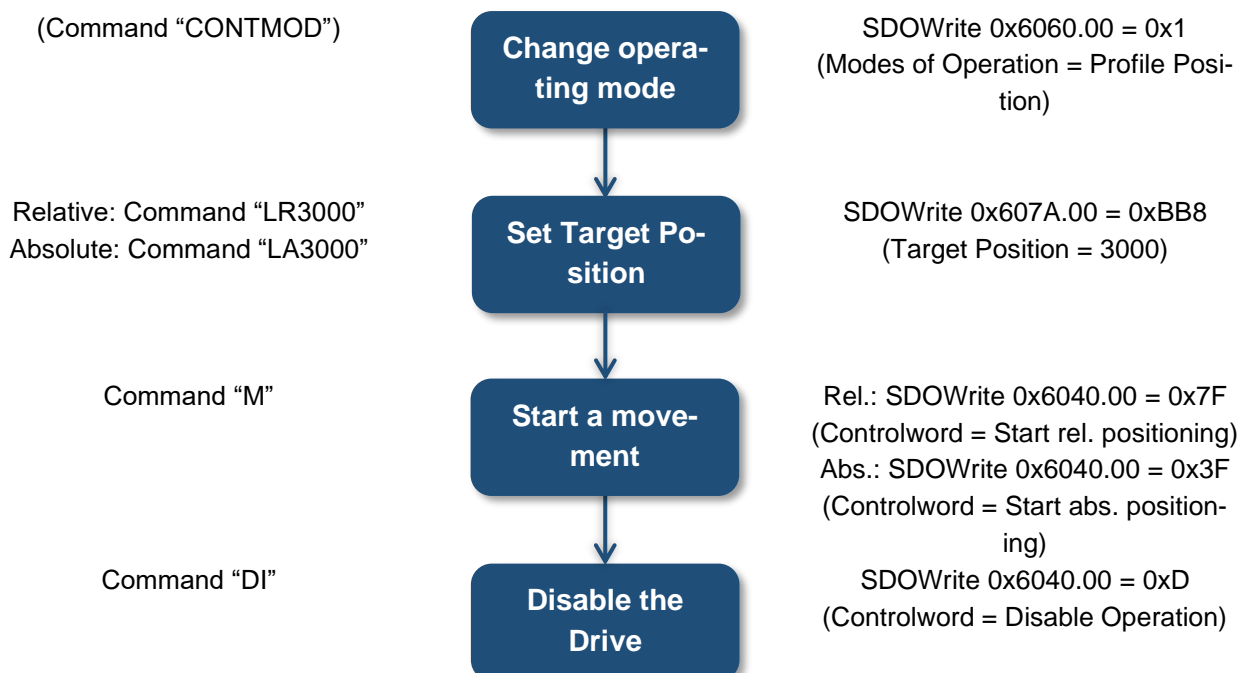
(Command “CONTMOD”)

Change operating mode

SDOWrite 0x6060.00 = 0x1 (Modes of Operation = Profile Position)

Relative: Command “LR3000”
Absolute: Command “LA3000”

Set Target Position

SDOWrite 0x607A.00 = 0xBB8 (Target Position = 3000)

Command “M”

Start a movement

Rel.: SDOWrite 0x6040.00 = 0x7F (Controlword = Start rel. positioning)
Abs.: SDOWrite 0x6040.00 = 0x3F (Controlword = Start abs. positioning)

Command “DI”

Disable the Drive

SDOWrite 0x6040.00 = 0xD (Controlword = Disable Operation)